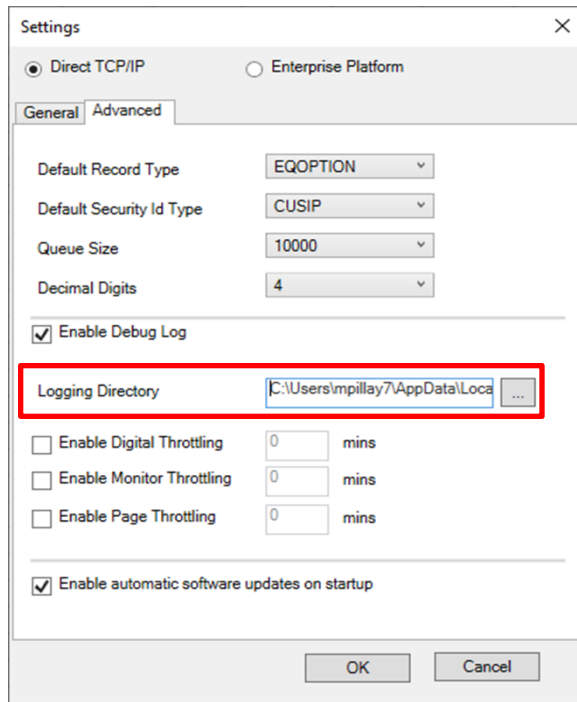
Settings

Direct TCP/IP

Enterprise Platform

General

Advanced

Default Record Type

EQOPTION

Default Security Id Type

CUSIP

Queue Size

10000

Decimal Digits

4

Enable Debug Log

Logging Directory

C:\Users\mpillay7\AppData\Loca

...

Enable Digital Throttling

0

mins

Enable Monitor Throttling

0

mins

Enable Page Throttling

0

mins

Enable automatic software updates on startup

OK

Cancel